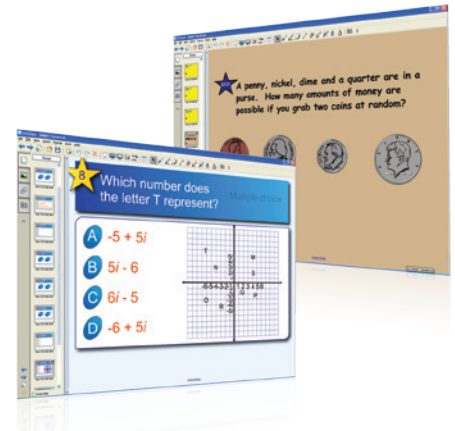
A penny, nickel, dime and a quarter are in a purse. How many amounts of money are possible if you grab two coins at random?

8 Which number does the letter T represent?

Multiple choice

A -5 + 5$i$

B 5$i$ - 6

C 6$i$ - 5

D -6 + 5$i$

T

R

S

Q

P